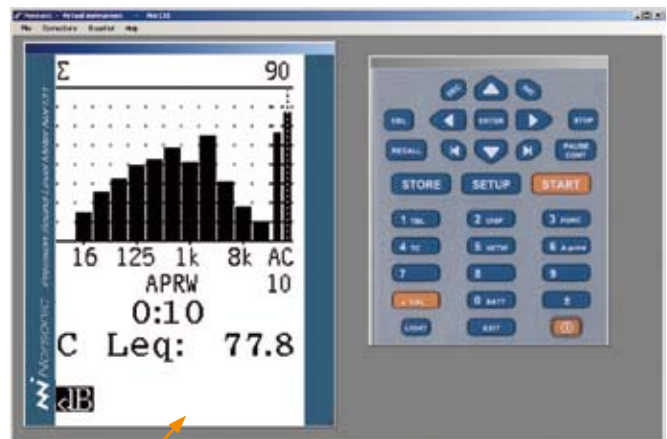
Σ 90

16 125 1k 8k AC

APRW 10

0:10

C Leq: 77.8

dB

Norsonic Precision Sound Level Meter Nor131

STORE SETUP START

ENTER

STOP

PAUSE CONT

RECALL

1 TBL 2 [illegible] 3 FUNC

4 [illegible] 5 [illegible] 6 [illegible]

7 8 9

0 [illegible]

±

LIGHT EXIT